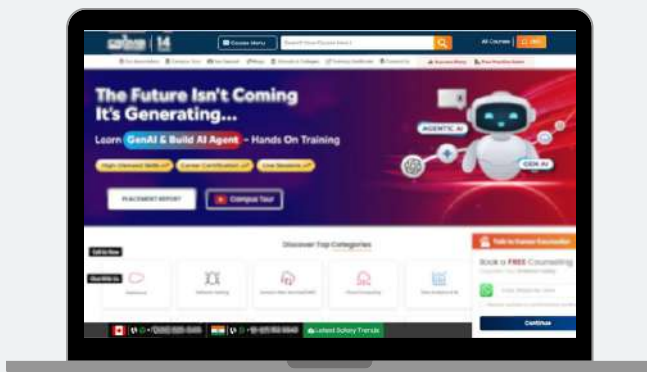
The Future Isn't Coming It's Generating...

Learn GenAI & Build AI Agent – Hands On Training

High Demand Skills | Career Certification | Live Sessions

PLACEMENT REPORT

Campus Tour

AGENTIC AI

GEN AI

Discover Top Categories

Call Us Now

Our Kids Us

Talk to Career Counsellor

Book a FREE Counselling

Continue

Course Menu

Search Your Course Here

All Courses

Latest Salary Trends